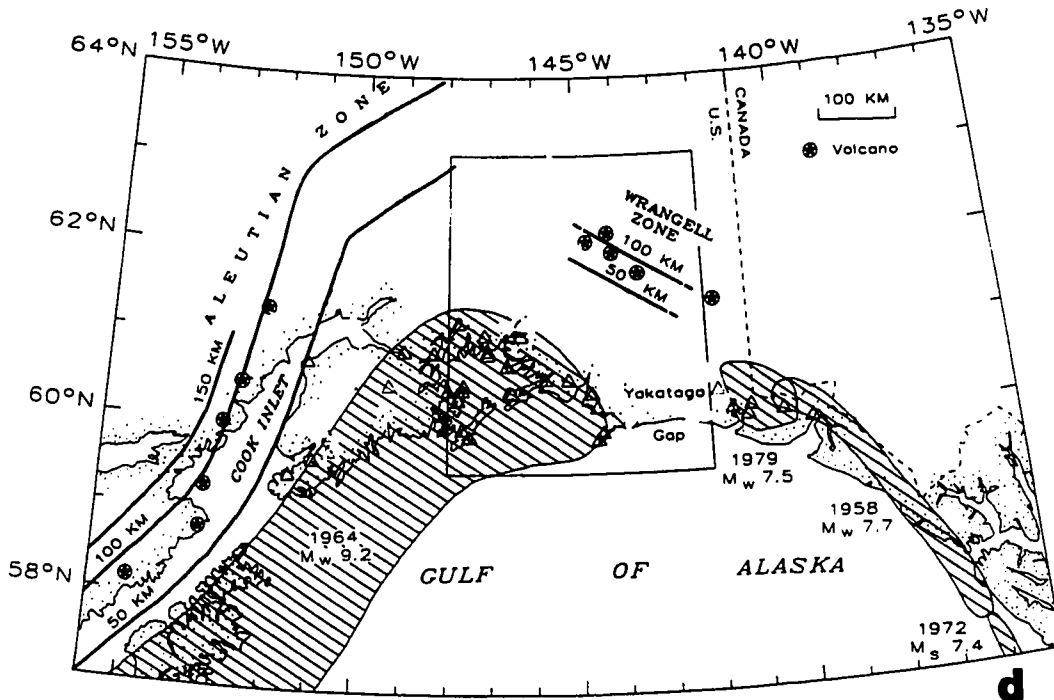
64°N 155°W
150°W
145°W
140°W
135°W
100 KM
Volcano
U.S.
CANADA
ALEUTIAN ZONE
62°N
WRANGELL ZONE
100 KM
50 KM
150 KM
COOK INLET
60°N
Yakataga
Gap
1979
$M_w$ 7.5
1958
$M_w$ 7.7
1964
$M_w$ 9.2
100 KM
58°N
50 KM
GULF OF ALASKA
1972
$M_s$ 7.4
d